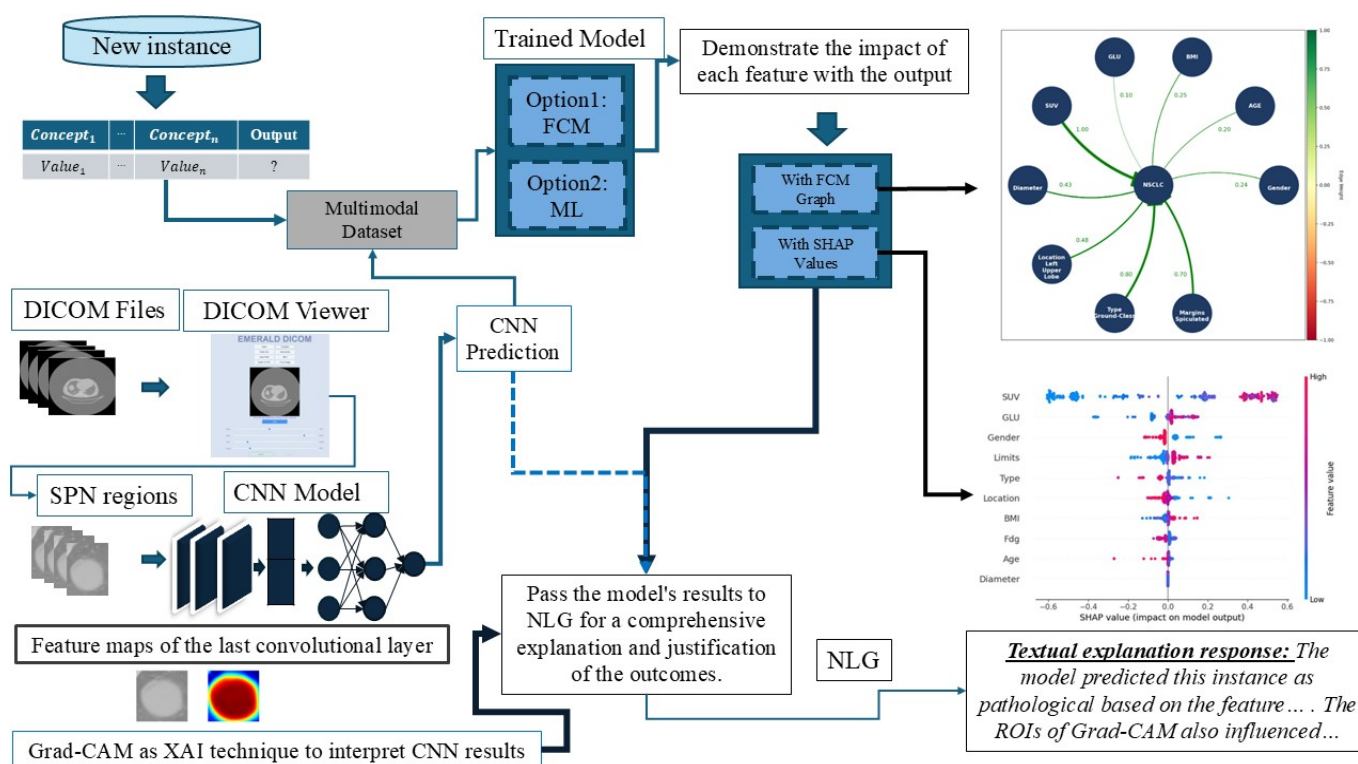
New instance

| $Concept_1$ | ... | $Concept_n$ | Output |
|---|---|---|---|
| $Value_1$ | ... | $Value_n$ | ? |

Multimodal Dataset

Trained Model

Option1: FCM

Option2: ML

Demonstrate the impact of each feature with the output

With FCM Graph

With SHAP Values

GLU

BMI

SUV

AGE

0.10

0.25

1.00

0.20

Diameter

0.43

NSCLC

0.24

Gender

0.48

Location Left Upper Lobe

0.80

0.70

Type Ground-Class

Margins Spiculated

1.00

0.75

0.50

0.25

0.00

−0.25

−0.50

−0.75

−1.00

Edge Weight

DICOM Files

DICOM Viewer

EMERALD DICOM

CNN Prediction

SUV

GLU

Gender

Limits

Type

Location

BMI

Fdg

Age

Diameter

High

Feature value

Low

−0.6 −0.4 −0.2 0.0 0.2 0.4 0.6

SHAP value (impact on model output)

SPN regions

CNN Model

Pass the model's results to NLG for a comprehensive explanation and justification of the outcomes.

Feature maps of the last convolutional layer

NLG

***Textual explanation response:*** *The model predicted this instance as pathological based on the feature… . The ROIs of Grad-CAM also influenced…*

Grad-CAM as XAI technique to interpret CNN results